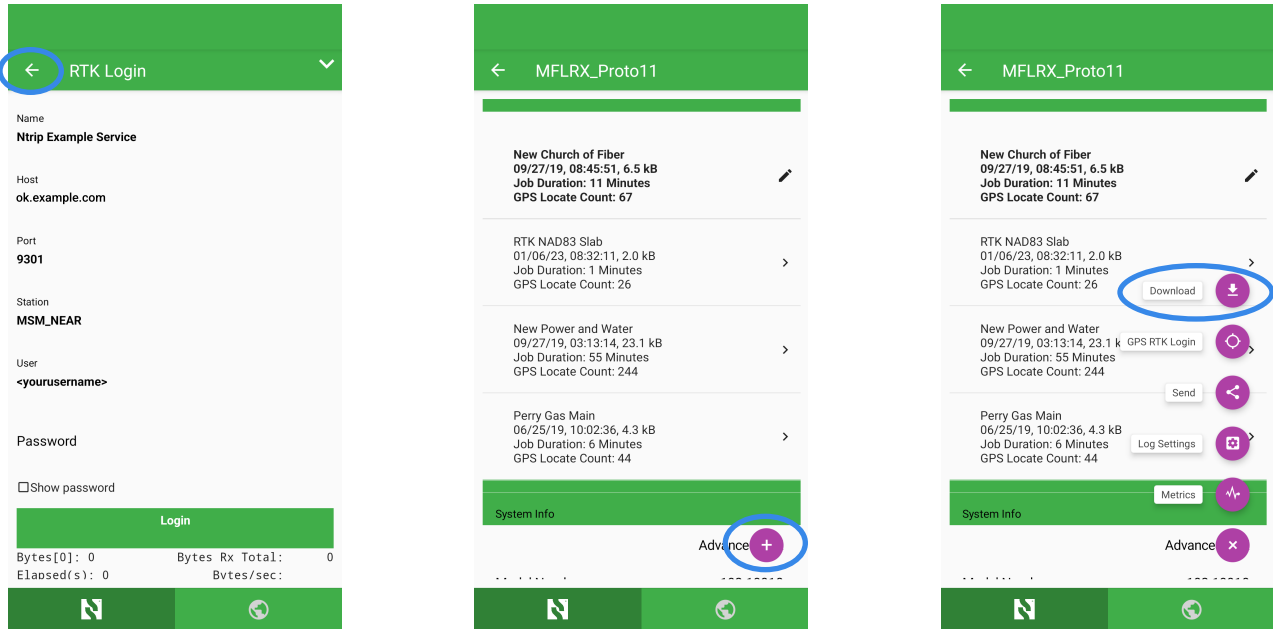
RTK Login

Name
Ntrip Example Service

Host
ok.example.com

Port
9301

Station
MSM_NEAR

User
<yourusername>

Password

Show password

Login

Bytes[0]: 0 Bytes Rx Total: 0
Elapsed(s): 0 Bytes/sec:

MFLRX_Proto11

New Church of Fiber
09/27/19, 08:45:51, 6.5 kB
Job Duration: 11 Minutes
GPS Locate Count: 67

RTK NAD83 Slab
01/06/23, 08:32:11, 2.0 kB
Job Duration: 1 Minutes
GPS Locate Count: 26

New Power and Water
09/27/19, 03:13:14, 23.1 kB
Job Duration: 55 Minutes
GPS Locate Count: 244

Perry Gas Main
06/25/19, 10:02:36, 4.3 kB
Job Duration: 6 Minutes
GPS Locate Count: 44

System Info

Advance

MFLRX_Proto11

New Church of Fiber
09/27/19, 08:45:51, 6.5 kB
Job Duration: 11 Minutes
GPS Locate Count: 67

RTK NAD83 Slab
01/06/23, 08:32:11, 2.0 kB
Job Duration: 1 Minutes
GPS Locate Count: 26

Download

New Power and Water
09/27/19, 03:13:14, 23.1 kB
Job Duration: 55 Minutes
GPS Locate Count: 244

GPS RTK Login

Send

Perry Gas Main
06/25/19, 10:02:36, 4.3 kB
Job Duration: 6 Minutes
GPS Locate Count: 44

Log Settings

Metrics

System Info

Advance